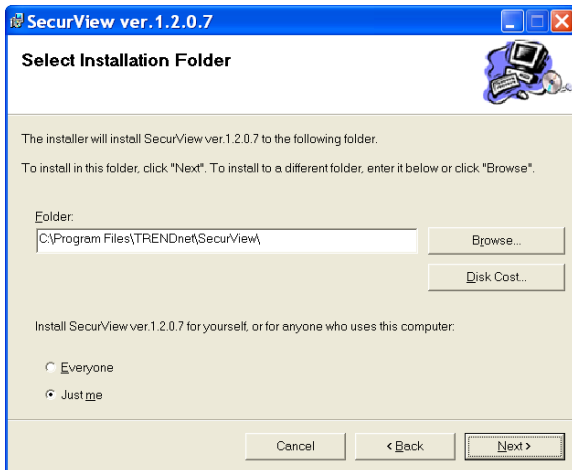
SecurView ver.1.2.0.7

Select Installation Folder

The installer will install SecurView ver.1.2.0.7 to the following folder.

To install in this folder, click "Next". To install to a different folder, enter it below or click "Browse".

Folder:

C:\Program Files\TRENDnet\SecurView\

Browse...

Disk Cost...

Install SecurView ver.1.2.0.7 for yourself, or for anyone who uses this computer:

Everyone

Just me

Cancel

< Back

Next >